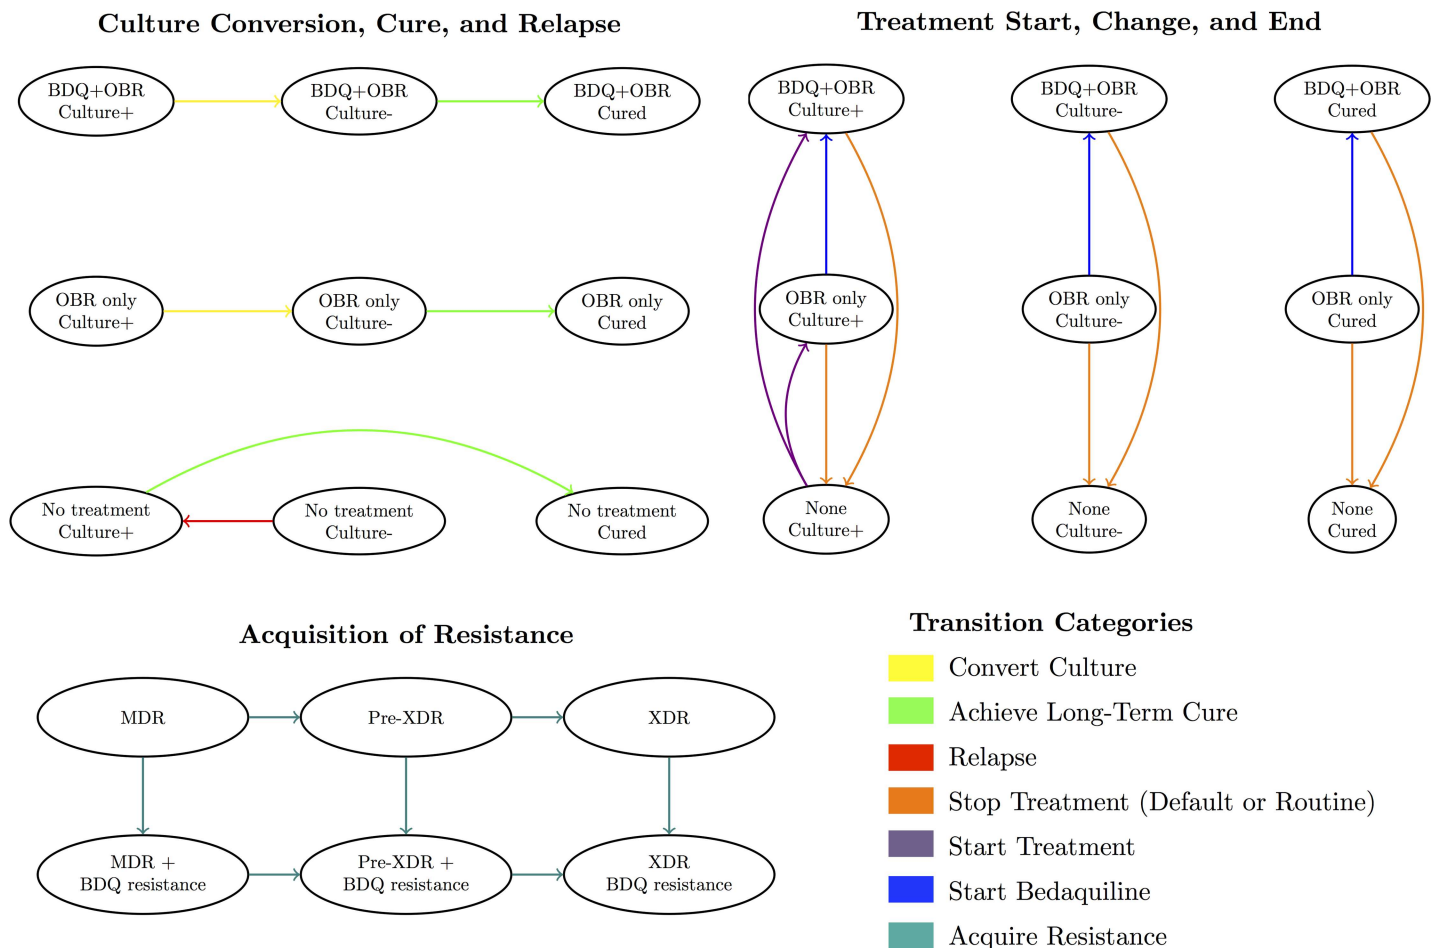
Culture Conversion, Cure, and Relapse

BDQ+OBR Culture+
BDQ+OBR Culture-
BDQ+OBR Cured

OBR only Culture+
OBR only Culture-
OBR only Cured

No treatment Culture+
No treatment Culture-
No treatment Cured

Treatment Start, Change, and End

BDQ+OBR Culture+
BDQ+OBR Culture-
BDQ+OBR Cured

OBR only Culture+
OBR only Culture-
OBR only Cured

None Culture+
None Culture-
None Cured

Acquisition of Resistance

MDR
Pre-XDR
XDR

MDR + BDQ resistance
Pre-XDR + BDQ resistance
XDR BDQ resistance

Transition Categories

Convert Culture
Achieve Long-Term Cure
Relapse
Stop Treatment (Default or Routine)
Start Treatment
Start Bedaquiline
Acquire Resistance